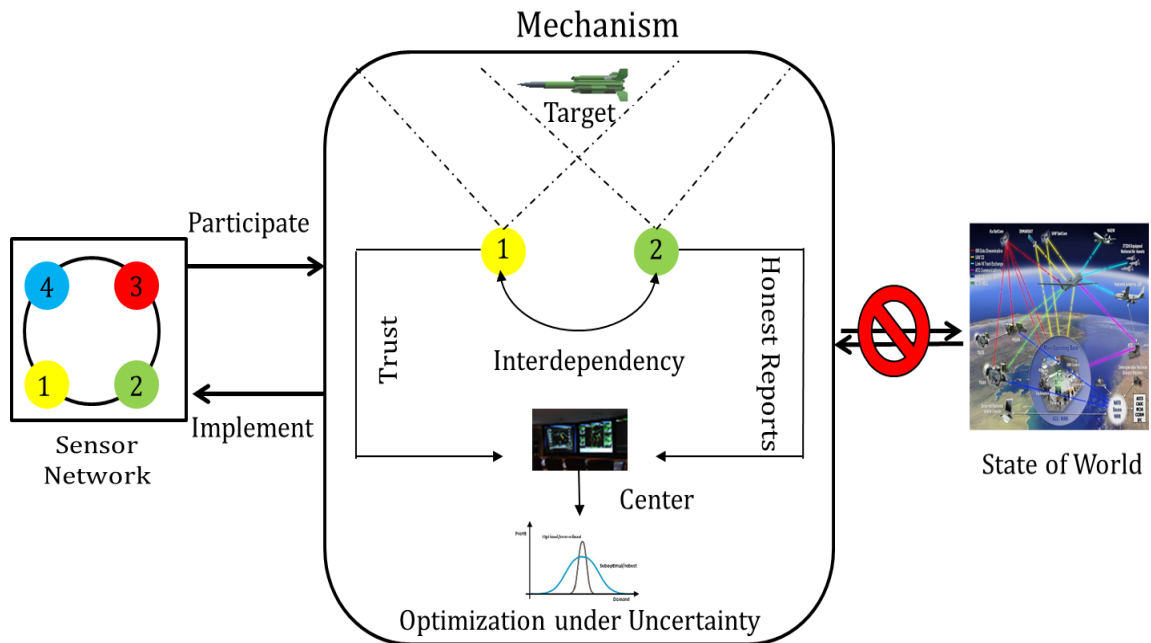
Mechanism

Target

Participate

4
3
1
2

Sensor Network

Implement

1
2

Trust

Interdependency

Honest Reports

Center

Profit
Optimal (more robust)
Suboptimal (robust)
Demand

Optimization under Uncertainty

State of World